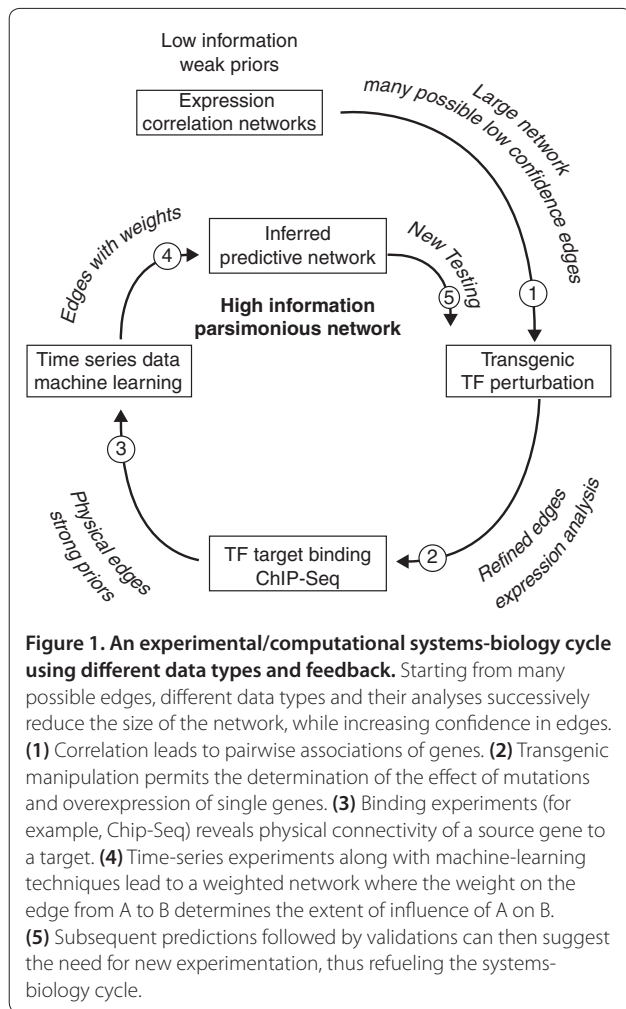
Low information weak priors

Expression correlation networks

Large network many possible low confidence edges

1

Transgenic TF perturbation

Refined edges expression analysis

2

TF target binding ChIP-Seq

Physical edges strong priors

3

Time series data machine learning

Edges with weights

4

Inferred predictive network

New Testing

5

High information parsimonious network

**Figure 1. An experimental/computational systems-biology cycle using different data types and feedback.** Starting from many possible edges, different data types and their analyses successively reduce the size of the network, while increasing confidence in edges. **(1)** Correlation leads to pairwise associations of genes. **(2)** Transgenic manipulation permits the determination of the effect of mutations and overexpression of single genes. **(3)** Binding experiments (for example, Chip-Seq) reveals physical connectivity of a source gene to a target. **(4)** Time-series experiments along with machine-learning techniques lead to a weighted network where the weight on the edge from A to B determines the extent of influence of A on B. **(5)** Subsequent predictions followed by validations can then suggest the need for new experimentation, thus refueling the systems-biology cycle.